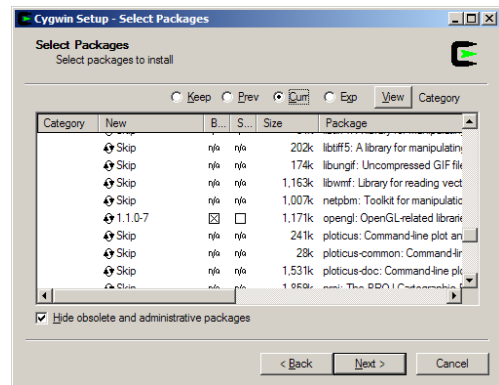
Cygwin Setup - Select Packages

Select Packages
Select packages to install

Keep Prev Curr Exp View Category

| Category | New | B... | S... | Size | Package |
|---|---|---|---|---|---|
| | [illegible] | | | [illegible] | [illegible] |
| | Skip | n/a | n/a | 202k | libtiff5: A library for manipulatin |
| | Skip | n/a | n/a | 174k | libungif: Uncompressed GIF file |
| | Skip | n/a | n/a | 1,163k | libwmf: Library for reading vect |
| | Skip | n/a | n/a | 1,007k | netpbm: Toolkit for manipulatic |
| | 1.1.0-7 | ☒ | ☐ | 1,171k | opengl: OpenGL-related librarie |
| | Skip | n/a | n/a | 241k | ploticus: Command-line plot an |
| | Skip | n/a | n/a | 28k | ploticus-common: Command-lir |
| | Skip | n/a | n/a | 1,531k | ploticus-doc: Command-line plo |
| | Skip | n/a | n/a | 1,859k | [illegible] |

Hide obsolete and administrative packages

< Back Next > Cancel